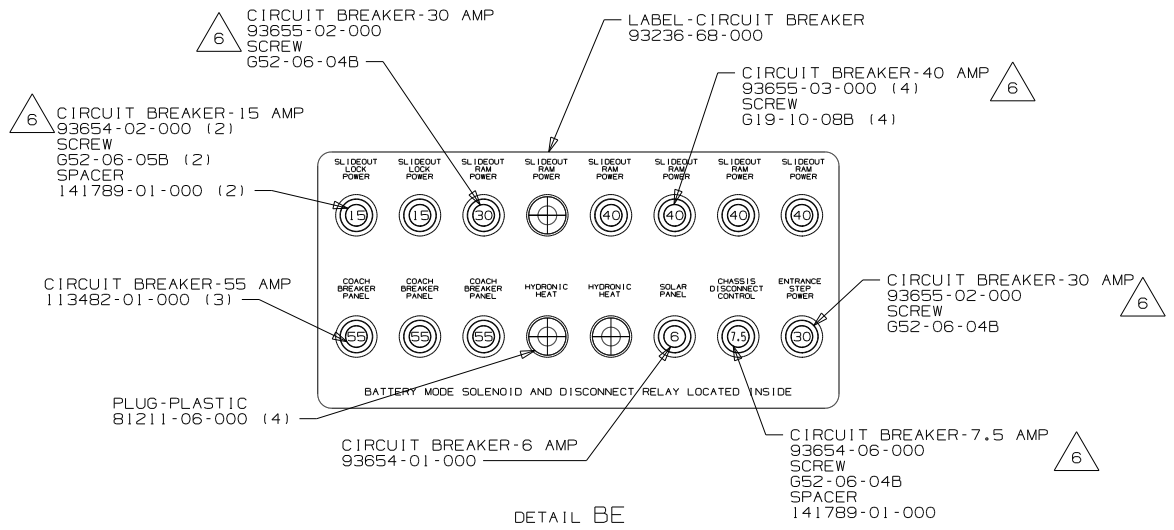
6 CIRCUIT BREAKER-30 AMP
93655-02-000
SCREW
G52-06-04B

LABEL-CIRCUIT BREAKER
93236-68-000

CIRCUIT BREAKER-40 AMP
93655-03-000 (4)
SCREW
G19-10-08B (4) 6

6 CIRCUIT BREAKER-15 AMP
93654-02-000 (2)
SCREW
G52-06-05B (2)
SPACER
141789-01-000 (2)

| SLIDEOUT LOCK POWER | SLIDEOUT LOCK POWER | SLIDEOUT RAM POWER | SLIDEOUT RAM POWER | SLIDEOUT RAM POWER | SLIDEOUT RAM POWER | SLIDEOUT RAM POWER | SLIDEOUT RAM POWER |
|---|---|---|---|---|---|---|---|
| 15 | 15 | 30 | | 40 | 40 | 40 | 40 |
| COACH BREAKER PANEL | COACH BREAKER PANEL | COACH BREAKER PANEL | HYDRONIC HEAT | HYDRONIC HEAT | SOLAR PANEL | CHASSIS DISCONNECT CONTROL | ENTRANCE STEP POWER |
| 55 | 55 | 55 | | | 6 | 7.5 | 30 |

CIRCUIT BREAKER-55 AMP
113482-01-000 (3)

CIRCUIT BREAKER-30 AMP
93655-02-000
SCREW
G52-06-04B 6

BATTERY MODE SOLENOID AND DISCONNECT RELAY LOCATED INSIDE

PLUG-PLASTIC
81211-06-000 (4)

CIRCUIT BREAKER-6 AMP
93654-01-000

CIRCUIT BREAKER-7.5 AMP
93654-06-000
SCREW
G52-06-04B
SPACER
141789-01-000 6

DETAIL BE